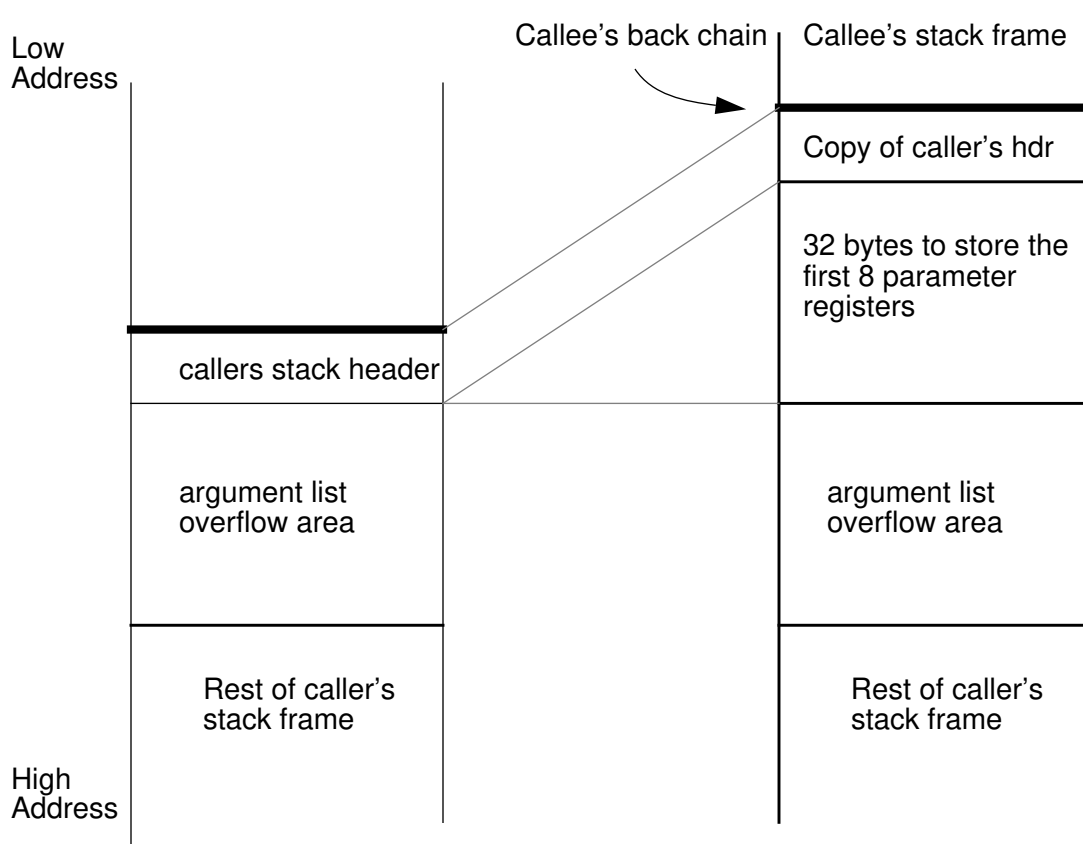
Low Address

Callee's back chain

Callee's stack frame

Copy of caller's hdr

32 bytes to store the first 8 parameter registers

callers stack header

argument list overflow area

argument list overflow area

Rest of caller's stack frame

Rest of caller's stack frame

High Address